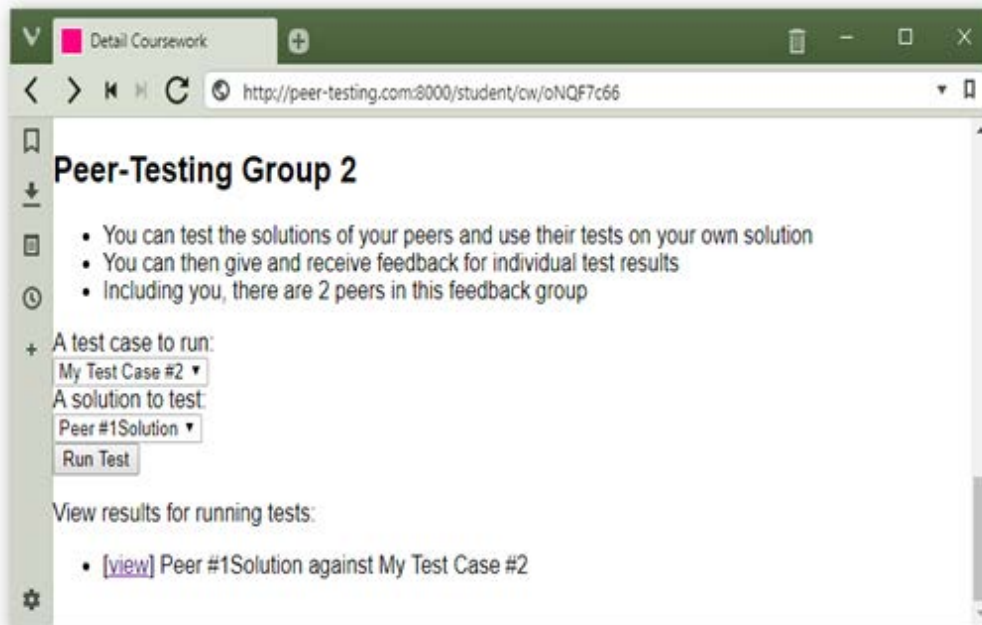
Detail Coursework

http://peer-testing.com:8000/student/cw/oNQF7c66

Peer-Testing Group 2

- You can test the solutions of your peers and use their tests on your own solution
- You can then give and receive feedback for individual test results
- Including you, there are 2 peers in this feedback group

A test case to run:
My Test Case #2
A solution to test:
Peer #1Solution
Run Test

View results for running tests:

- [view] Peer #1Solution against My Test Case #2